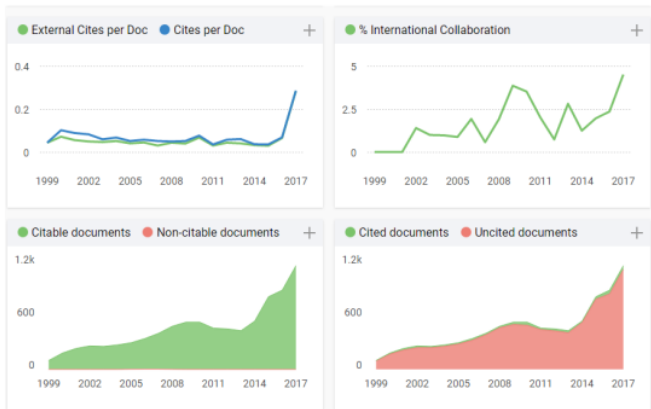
External Cites per Doc  Cites per Doc  +

0.4
0.2
0
1999 2002 2005 2008 2011 2014 2017

% International Collaboration  +

5
2.5
0
1999 2002 2005 2008 2011 2014 2017

Citable documents  Non-citable documents  +

1.2k
600
0
1999 2002 2005 2008 2011 2014 2017

Cited documents  Uncited documents  +

1.2k
600
0
1999 2002 2005 2008 2011 2014 2017